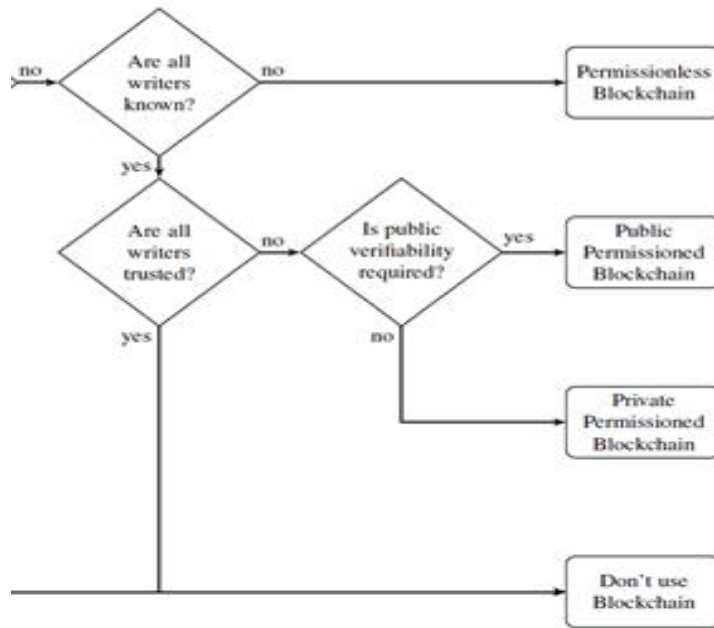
no

Are all writers known?

no

Permissionless Blockchain

yes

Are all writers trusted?

no

Is public verifiability required?

yes

Public Permissioned Blockchain

yes

no

Private Permissioned Blockchain

Don't use Blockchain